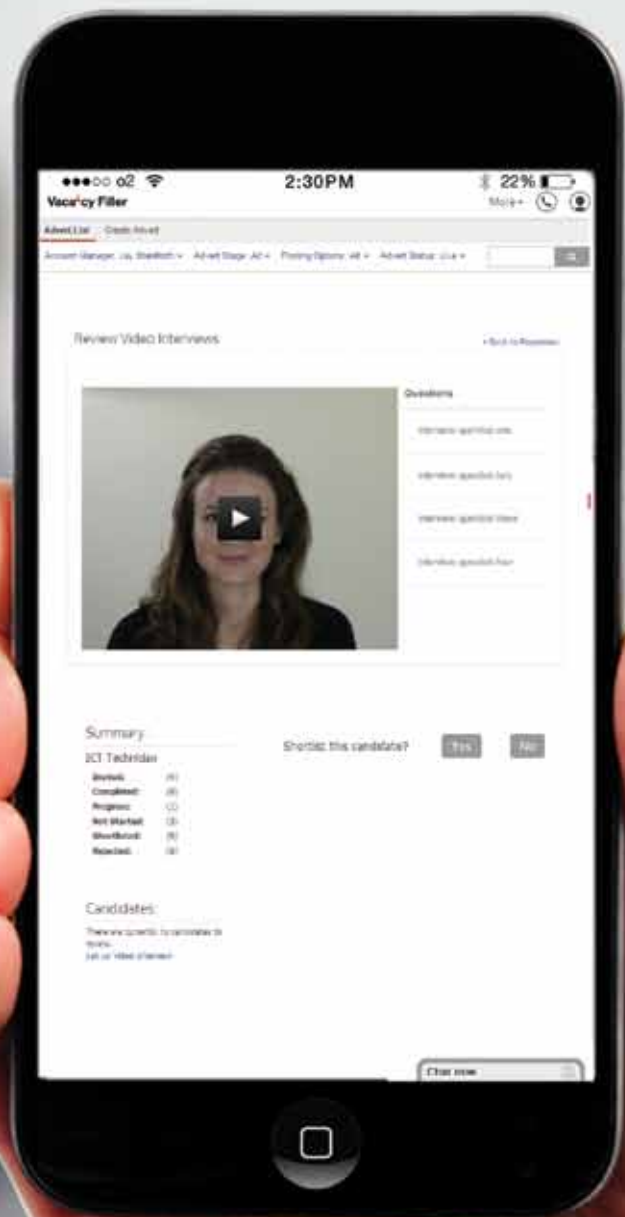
●●●○○ o2
2:30PM
22%
Vacancy Filler
More+

Advert List
Create Advert

Account Manager: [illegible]
Advert Stage: All
Posting Options: All
Advert Status: Live

Review Video Interviews
« Back to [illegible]

Questions
Interview question one
Interview question two
Interview question three
Interview question four

Summary
ICT Technician
Invited: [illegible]
Completed: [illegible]
Progress: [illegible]
Not Started: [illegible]
Shortlisted: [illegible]
Rejected: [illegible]

Shortlist this candidate?
Yes
No

Candidates
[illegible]
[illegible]

Chat now